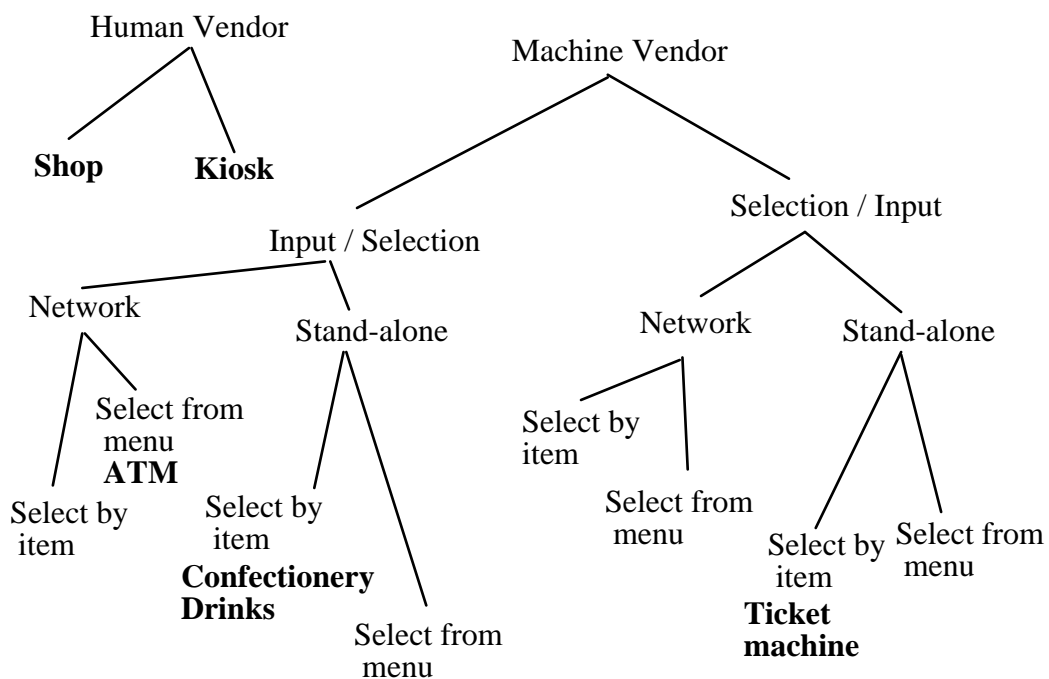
Human Vendor

Shop

Kiosk

Machine Vendor

Input / Selection

Network

Select from menu
**ATM**

Select by item

Stand-alone

Select by item
**Confectionery Drinks**

Select from menu

Selection / Input

Network

Select by item

Select from menu

Stand-alone

Select by item
**Ticket machine**

Select from menu